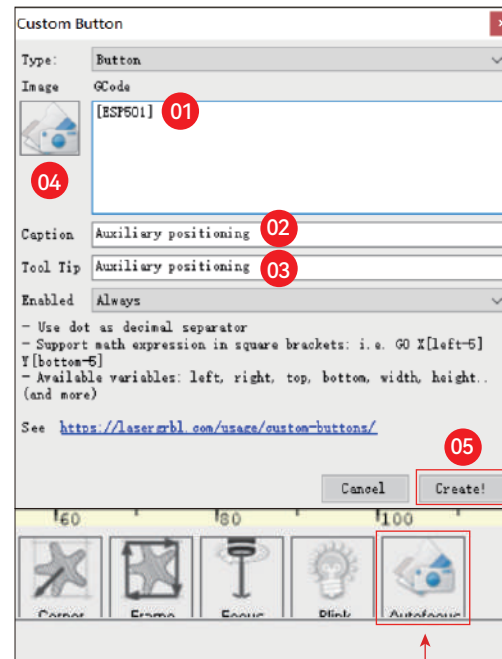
Custom Button

Type: Button

Image GCode

[ESP501]

01

04

Caption Auxiliary positioning

02

Tool Tip Auxiliary positioning

03

Enabled Always

- Use dot as decimal separator
- Support math expression in square brackets: i.e. G0 X[left-5] Y[bottom-5]
- Available variables: left, right, top, bottom, width, height.. (and more)

See https://lasergrbl.com/usage/custom-buttons/

05

Cancel Create!

60 80 100

Corner Frame Focus Blink Autofocus